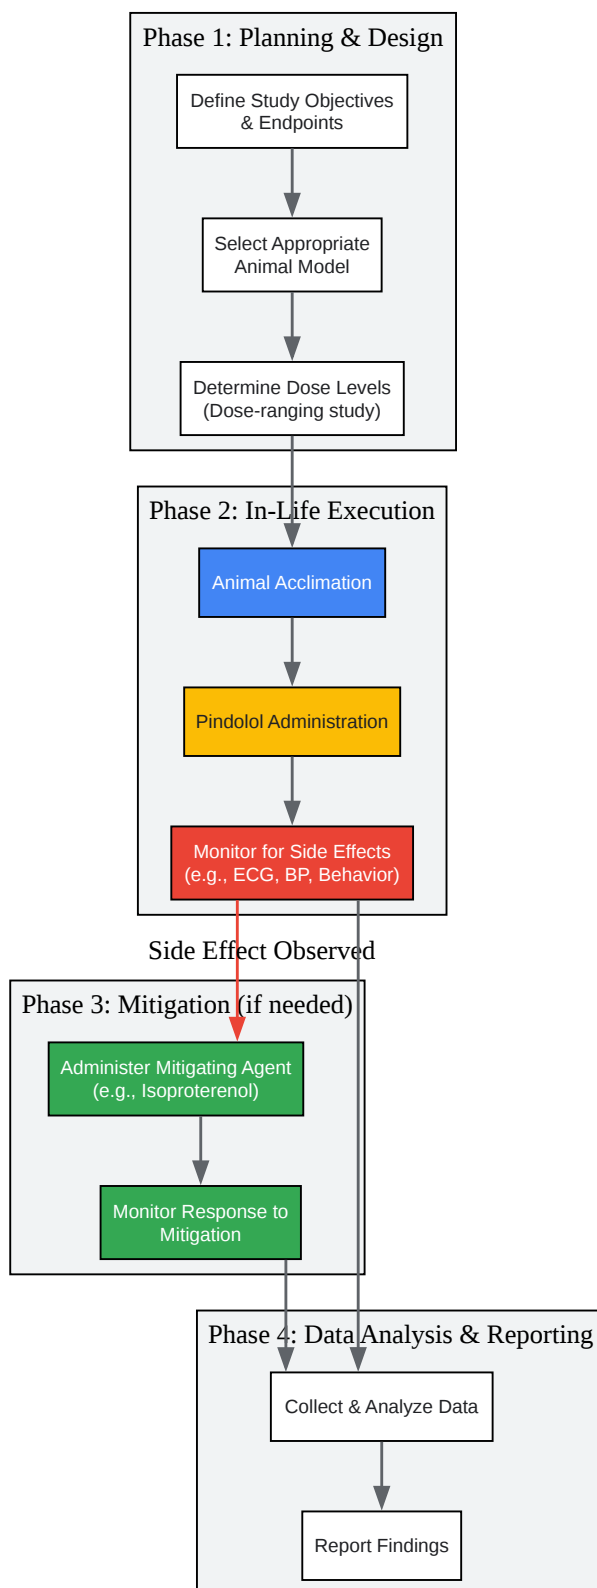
Phase 1: Planning & Design

Define Study Objectives & Endpoints

Select Appropriate Animal Model

Determine Dose Levels (Dose-ranging study)

Phase 2: In-Life Execution

Animal Acclimation

Pindolol Administration

Monitor for Side Effects (e.g., ECG, BP, Behavior)

Side Effect Observed

Phase 3: Mitigation (if needed)

Administer Mitigating Agent (e.g., Isoproterenol)

Monitor Response to Mitigation

Phase 4: Data Analysis & Reporting

Collect & Analyze Data

Report Findings